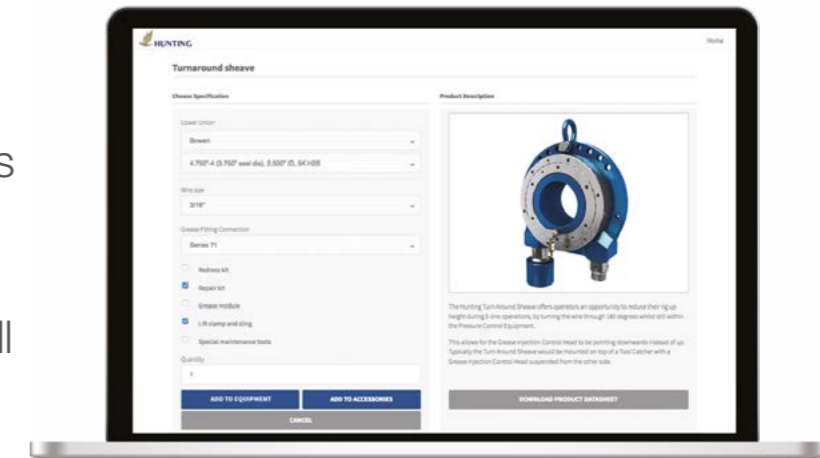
HUNTING

Home

Turnaround sheave

Choose Specification

Lower Union

Bowen

4.750"-4 (3.750" seal dia), 3.500" ID, 5K H2S

Wire size

3/16"

Grease Fitting Connection

Series 71

Redress kit

Repair kit

Grease module

Lift clamp and sling

Special maintenance tools

Quantity

1

ADD TO EQUIPMENT

ADD TO ACCESSORIES

CANCEL

Product Description

The Hunting Turn Around Sheave offers operators an opportunity to reduce their rig up height during E-line operations, by turning the wire through 180 degrees whilst still within the Pressure Control Equipment.

This allows for the Grease Injection Control Head to be pointing downwards instead of up. Typically the Turn Around Sheave would be mounted on top of a Tool Catcher with a Grease Injection Control Head suspended from the other side.

DOWNLOAD PRODUCT DATASHEET

s

ll